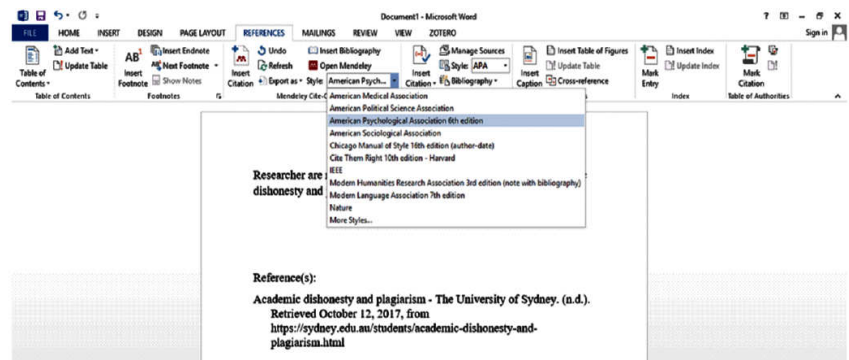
Document1 - Microsoft Word

? − ✕

FILE HOME INSERT DESIGN PAGE LAYOUT REFERENCES MAILINGS REVIEW VIEW ZOTERO

Sign in

Table of Contents
Add Text
Update Table
Table of Contents

AB¹ Insert Footnote
Insert Endnote
Next Footnote
Show Notes
Footnotes

Insert Citation
Undo
Refresh
Export as
Insert Bibliography
Open Mendeley
Style: American Psych...
Mendeley Cite-O

Insert Citation
Manage Sources
Style: APA
Bibliography

Insert Caption
Insert Table of Figures
Update Table
Cross-reference

Mark Entry
Insert Index
Update Index
Index

Mark Citation
Table of Authorities

American Medical Association
American Political Science Association
American Psychological Association 6th edition
American Sociological Association
Chicago Manual of Style 16th edition (author-date)
Cite Them Right 10th edition - Harvard
IEEE
Modern Humanities Research Association 3rd edition (note with bibliography)
Modern Language Association 7th edition
Nature
More Styles...

Researcher are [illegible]
dishonesty and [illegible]

Reference(s):

Academic dishonesty and plagiarism - The University of Sydney. (n.d.). Retrieved October 12, 2017, from https://sydney.edu.au/students/academic-dishonesty-and-plagiarism.html